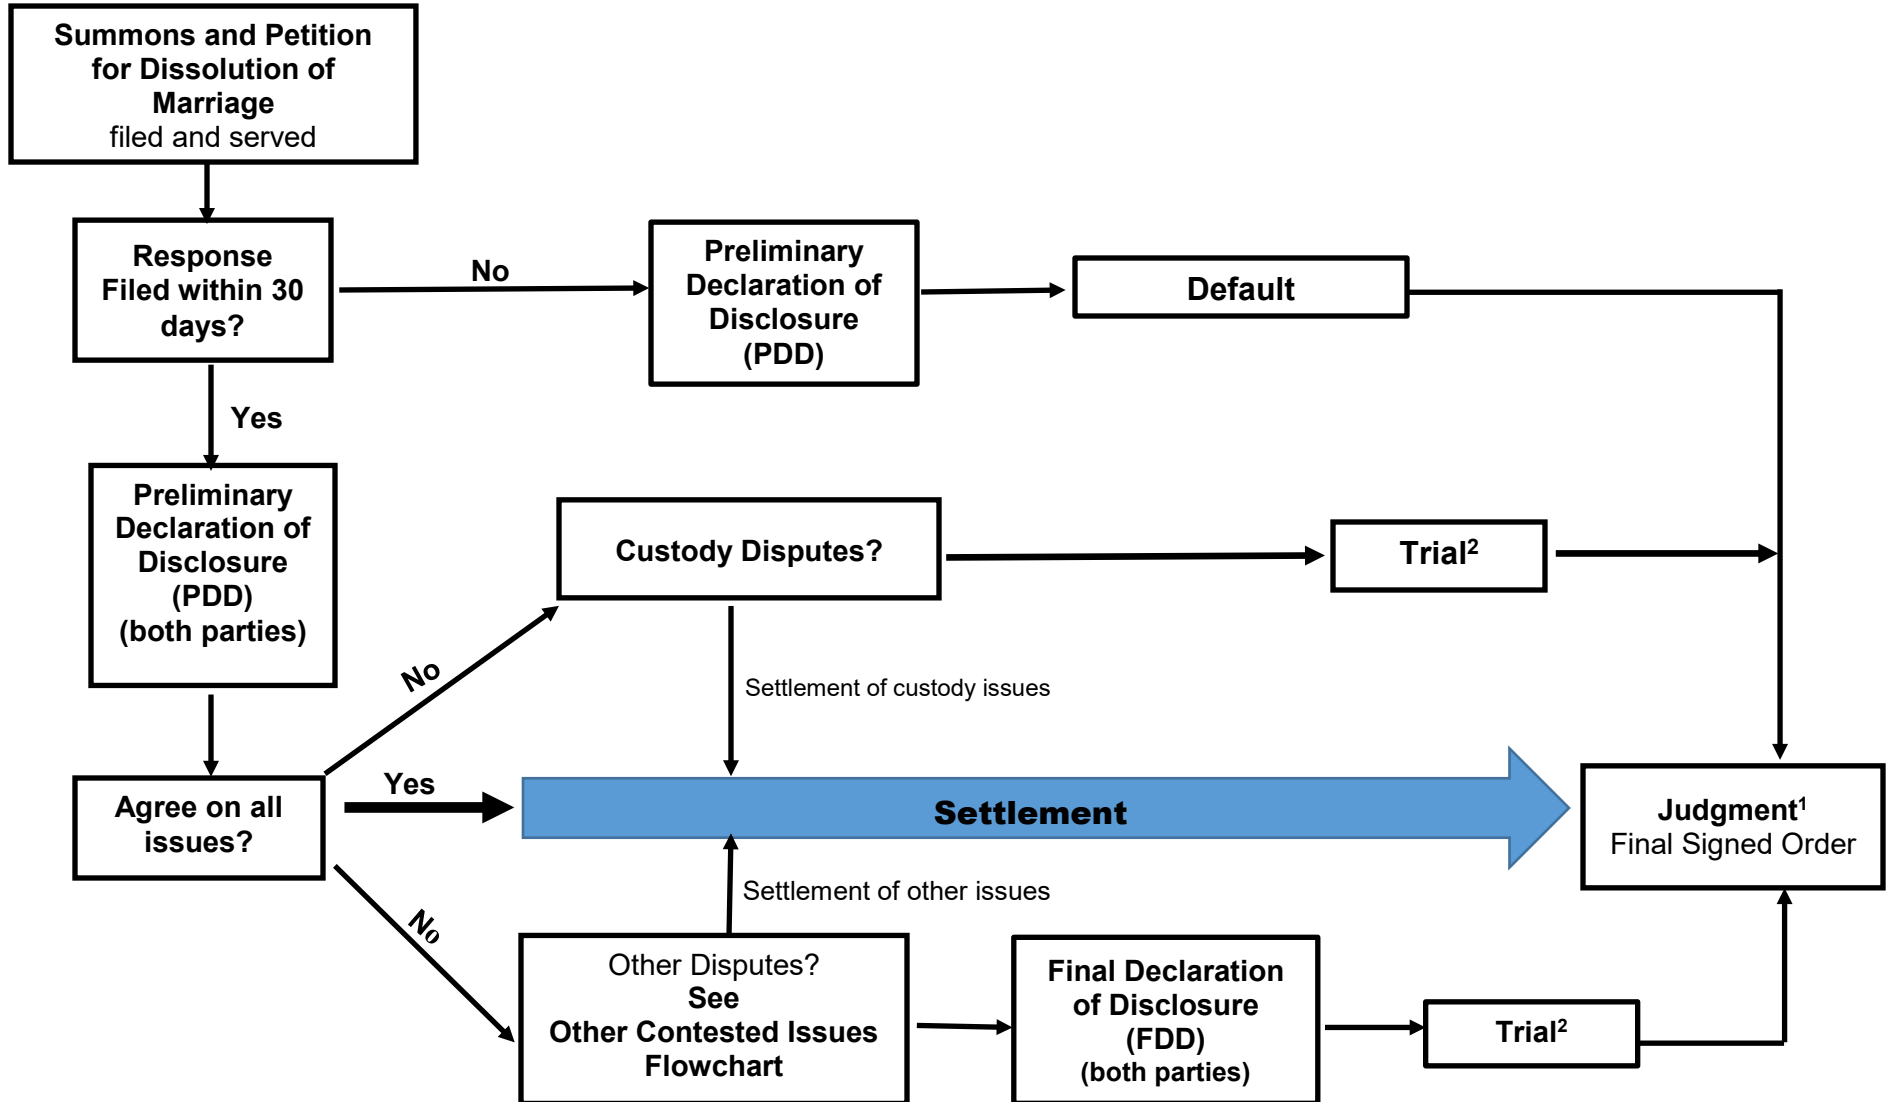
Summons and Petition for Dissolution of Marriage filed and served

Response Filed within 30 days?

No

Preliminary Declaration of Disclosure (PDD)

Default

Yes

Preliminary Declaration of Disclosure (PDD) (both parties)

Custody Disputes?

Trial$^2$

No

Settlement of custody issues

Agree on all issues?

Yes

Settlement

Judgment$^1$
Final Signed Order

Settlement of other issues

No

Other Disputes?
See
Other Contested Issues Flowchart

Final Declaration of Disclosure (FDD) (both parties)

Trial$^2$